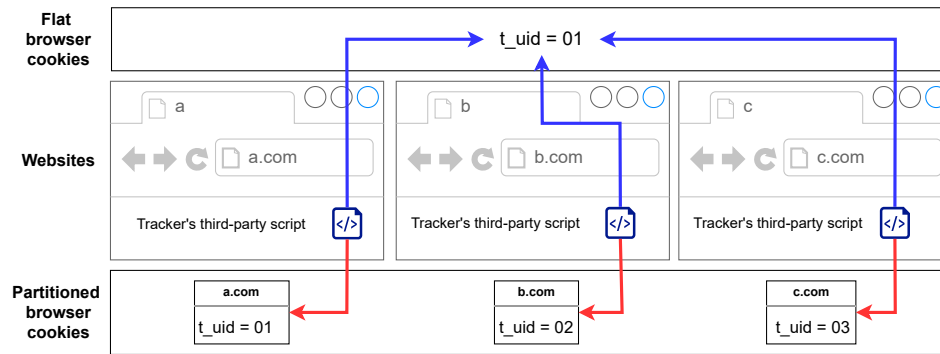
Flat browser cookies

t_uid = 01

Websites

a

a.com

Tracker's third-party script

</>

b

b.com

Tracker's third-party script

</>

c

c.com

Tracker's third-party script

</>

Partitioned browser cookies

| a.com |
|---|
| t_uid = 01 |

| b.com |
|---|
| t_uid = 02 |

| c.com |
|---|
| t_uid = 03 |